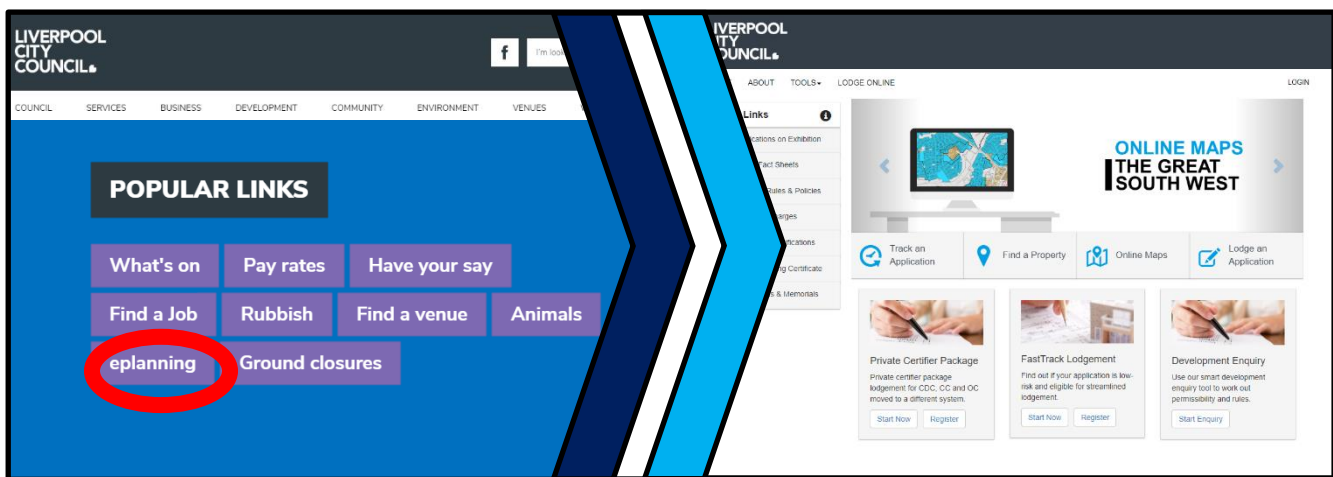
LIVERPOOL CITY COUNCIL

I'm loo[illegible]

COUNCIL SERVICES BUSINESS DEVELOPMENT COMMUNITY ENVIRONMENT VENUES

POPULAR LINKS

What's on
Pay rates
Have your say
Find a Job
Rubbish
Find a venue
Animals
eplanning
Ground closures

LIVERPOOL CITY COUNCIL

ABOUT TOOLS LODGE ONLINE LOGIN

Links
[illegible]ations on Exhibition
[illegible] Fact Sheets
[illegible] Rules & Policies
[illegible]arges
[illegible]tifications
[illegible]g Certificate
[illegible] & Memorials

ONLINE MAPS
THE GREAT SOUTH WEST

Track an Application
Find a Property
Online Maps
Lodge an Application

Private Certifier Package
Private certifier package lodgement for CDC, CC and OC moved to a different system.
Start Now Register

FastTrack Lodgement
Find out if your application is low-risk and eligible for streamlined lodgement.
Start Now Register

Development Enquiry
Use our smart development enquiry tool to work out permissibility and rules.
Start Enquiry